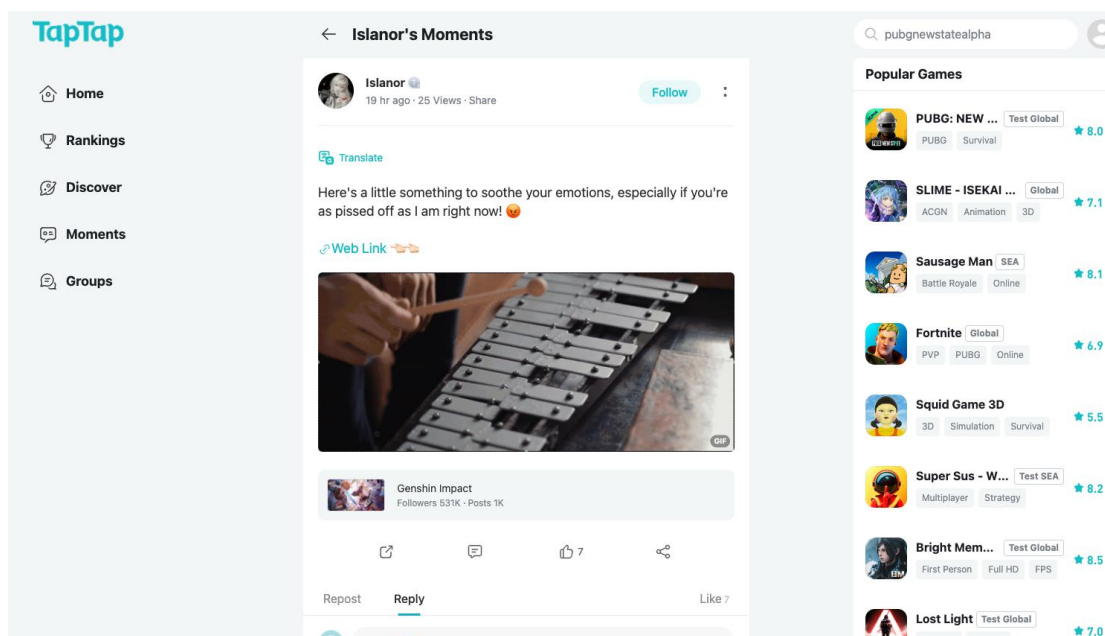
TapTap

Home

Rankings

Discover

Moments

Groups

← Islanor's Moments

Islanor
19 hr ago · 25 Views · Share

Follow

Translate

Here's a little something to soothe your emotions, especially if you're as pissed off as I am right now! 😡

Web Link 👈👈

GIF

Genshin Impact
Followers 531K · Posts 1K

7

Repost Reply Like 7

pubgnewstatealpha

Popular Games

PUBG: NEW ... Test Global
PUBG Survival
★ 8.0

SLIME - ISEKAI ... Global
ACGN Animation 3D
★ 7.1

Sausage Man SEA
Battle Royale Online
★ 8.1

Fortnite Global
PVP PUBG Online
★ 6.9

Squid Game 3D
3D Simulation Survival
★ 5.5

Super Sus - W... Test SEA
Multiplayer Strategy
★ 8.2

Bright Mem... Test Global
First Person Full HD FPS
★ 8.5

Lost Light Test Global
★ 7.0